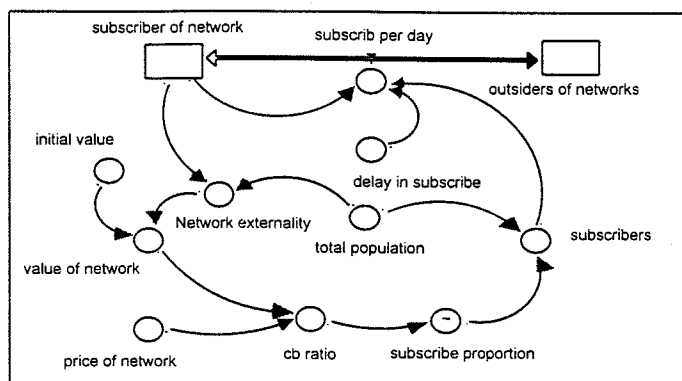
subscriber of network

subscrib per day

outsiders of networks

initial value

delay in subscribe

Network externality

total population

subscribers

value of network

price of network

cb ratio

subscribe proportion